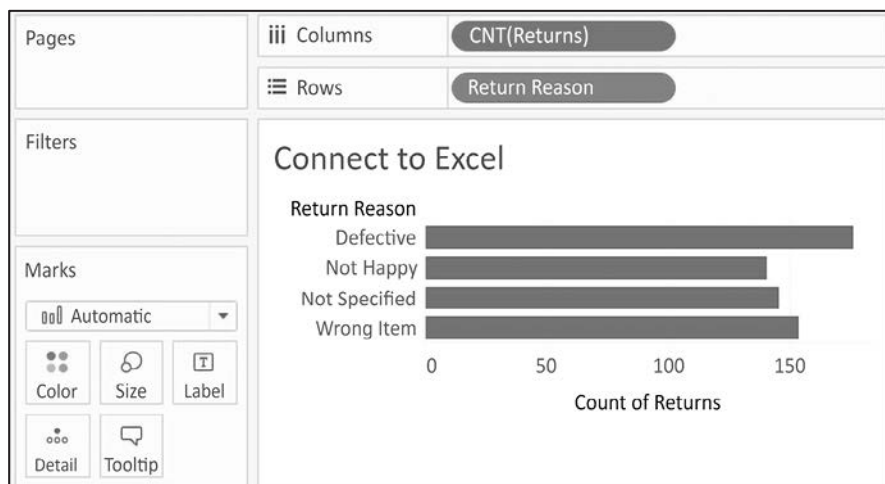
Pages

iii Columns CNT(Returns)

☰ Rows Return Reason

Filters

Connect to Excel

Return Reason
Defective
Not Happy
Not Specified
Wrong Item

0 50 100 150

Count of Returns

Marks

Automatic

Color Size Label

Detail Tooltip